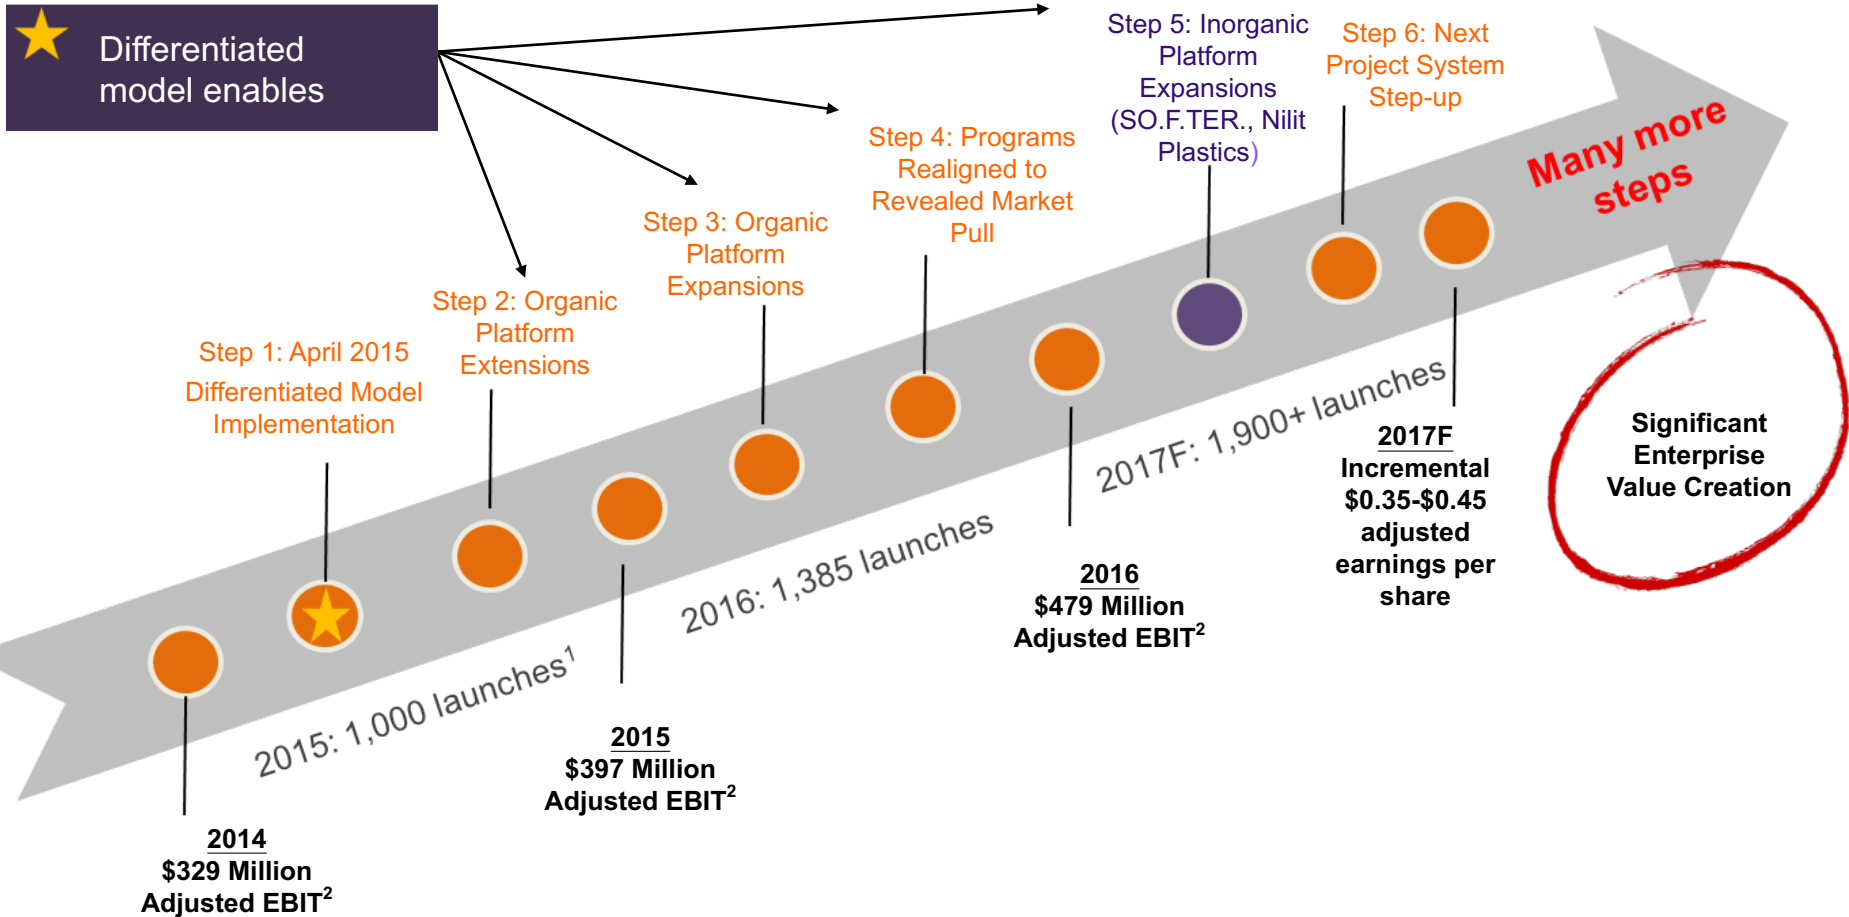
Differentiated model enables

Step 1: April 2015 Differentiated Model Implementation

Step 2: Organic Platform Extensions

Step 3: Organic Platform Expansions

Step 4: Programs Realigned to Revealed Market Pull

Step 5: Inorganic Platform Expansions (SO.F.TER., Nilit Plastics)

Step 6: Next Project System Step-up

Many more steps

2015: 1,000 launches$^1$

2016: 1,385 launches

2017F: 1,900+ launches

Significant Enterprise Value Creation

2014
$329 Million
Adjusted EBIT$^2$

2015
$397 Million
Adjusted EBIT$^2$

2016
$479 Million
Adjusted EBIT$^2$

2017F
Incremental $0.35-$0.45 adjusted earnings per share